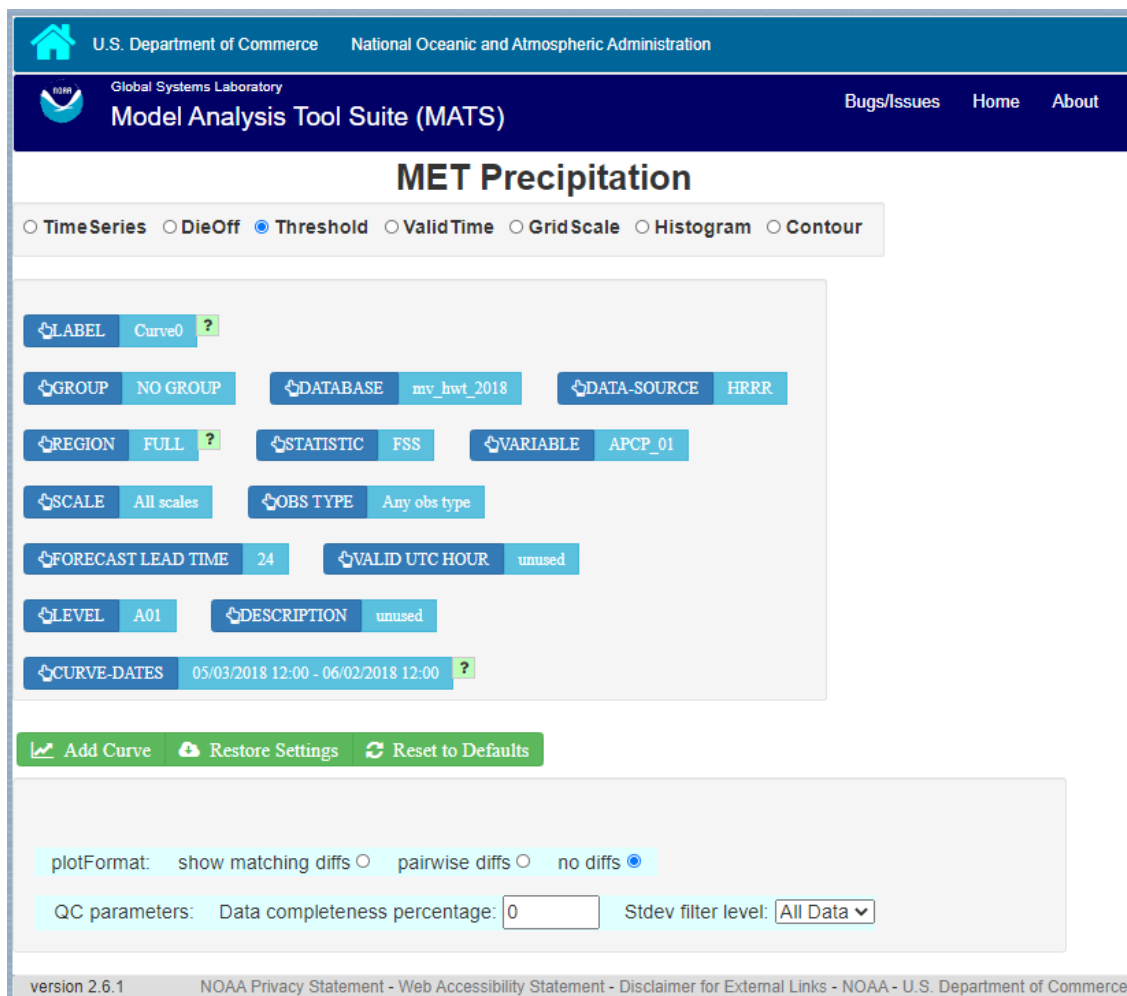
U.S. Department of Commerce National Oceanic and Atmospheric Administration

NOAA

Global Systems Laboratory
Model Analysis Tool Suite (MATS)

Bugs/Issues Home About

MET Precipitation

TimeSeries DieOff Threshold ValidTime GridScale Histogram Contour

LABEL Curve0 ?

GROUP NO GROUP DATABASE mv_hwt_2018 DATA-SOURCE HRRR

REGION FULL ? STATISTIC FSS VARIABLE APCP_01

SCALE All scales OBS TYPE Any obs type

FORECAST LEAD TIME 24 VALID UTC HOUR unused

LEVEL A01 DESCRIPTION unused

CURVE-DATES 05/03/2018 12:00 - 06/02/2018 12:00 ?

Add Curve Restore Settings Reset to Defaults

plotFormat: show matching diffs pairwise diffs no diffs

QC parameters: Data completeness percentage: 0 Stdev filter level: All Data

version 2.6.1 NOAA Privacy Statement - Web Accessibility Statement - Disclaimer for External Links - NOAA - U.S. Department of Commerce